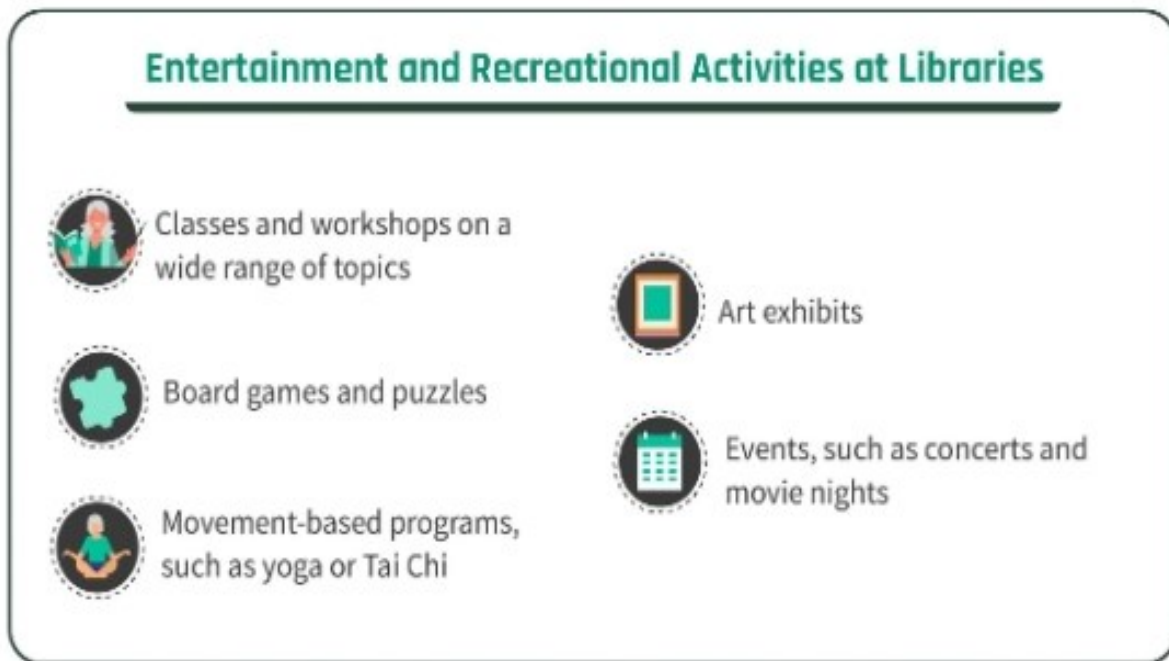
Entertainment and Recreational Activities at Libraries

Classes and workshops on a wide range of topics

Board games and puzzles

Movement-based programs, such as yoga or Tai Chi

Art exhibits

Events, such as concerts and movie nights